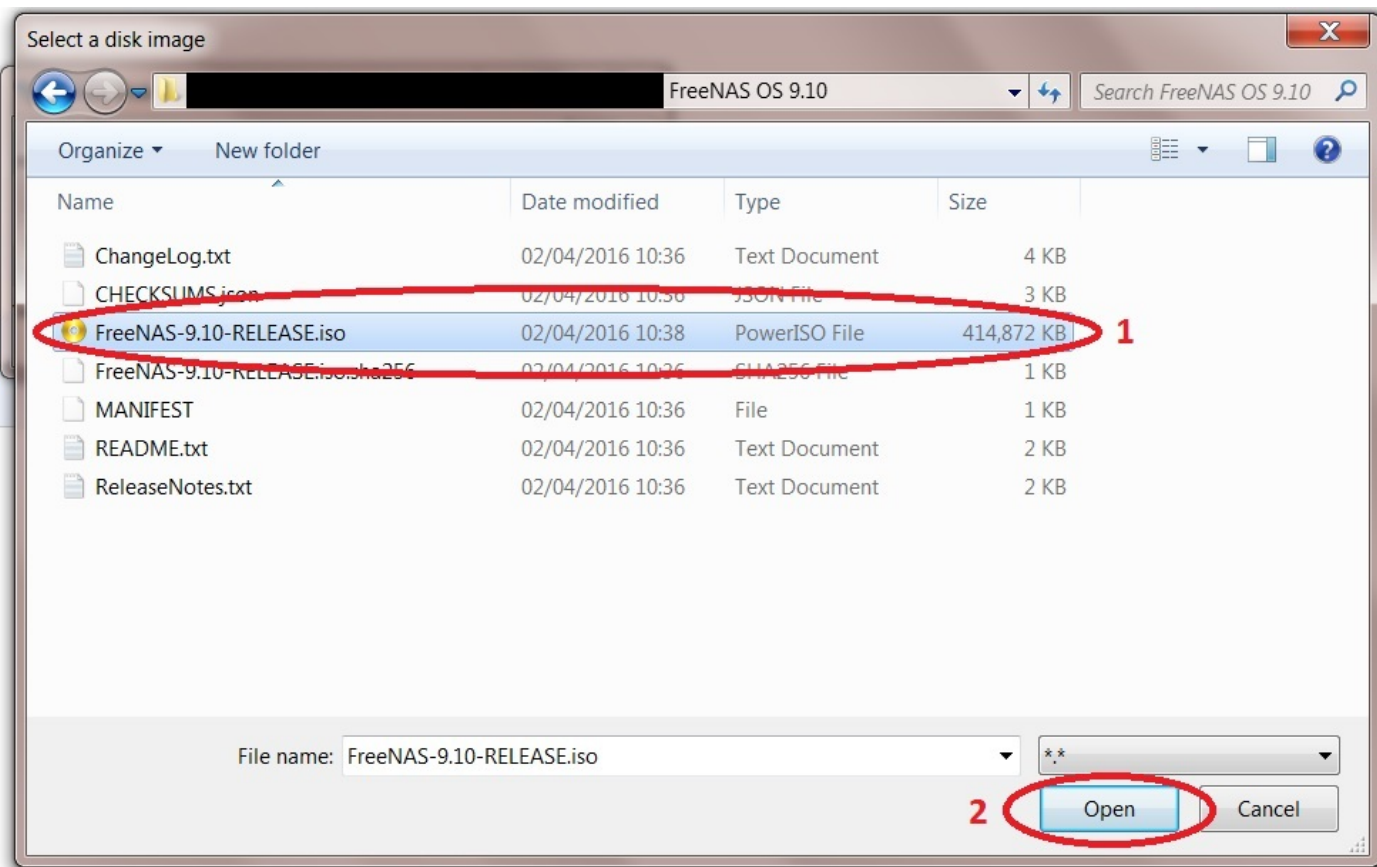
Select a disk image

FreeNAS OS 9.10

Search FreeNAS OS 9.10

Organize ▾ New folder

| Name | Date modified | Type | Size |
|---|---|---|---|
| ChangeLog.txt | 02/04/2016 10:36 | Text Document | 4 KB |
| CHECKSUMS.json | 02/04/2016 10:36 | JSON File | 3 KB |
| FreeNAS-9.10-RELEASE.iso | 02/04/2016 10:38 | PowerISO File | 414,872 KB |
| FreeNAS-9.10-RELEASE.iso.sha256 | 02/04/2016 10:36 | SHA256 File | 1 KB |
| MANIFEST | 02/04/2016 10:36 | File | 1 KB |
| README.txt | 02/04/2016 10:36 | Text Document | 2 KB |
| ReleaseNotes.txt | 02/04/2016 10:36 | Text Document | 2 KB |

1

File name: FreeNAS-9.10-RELEASE.iso

*.*

2

Open

Cancel